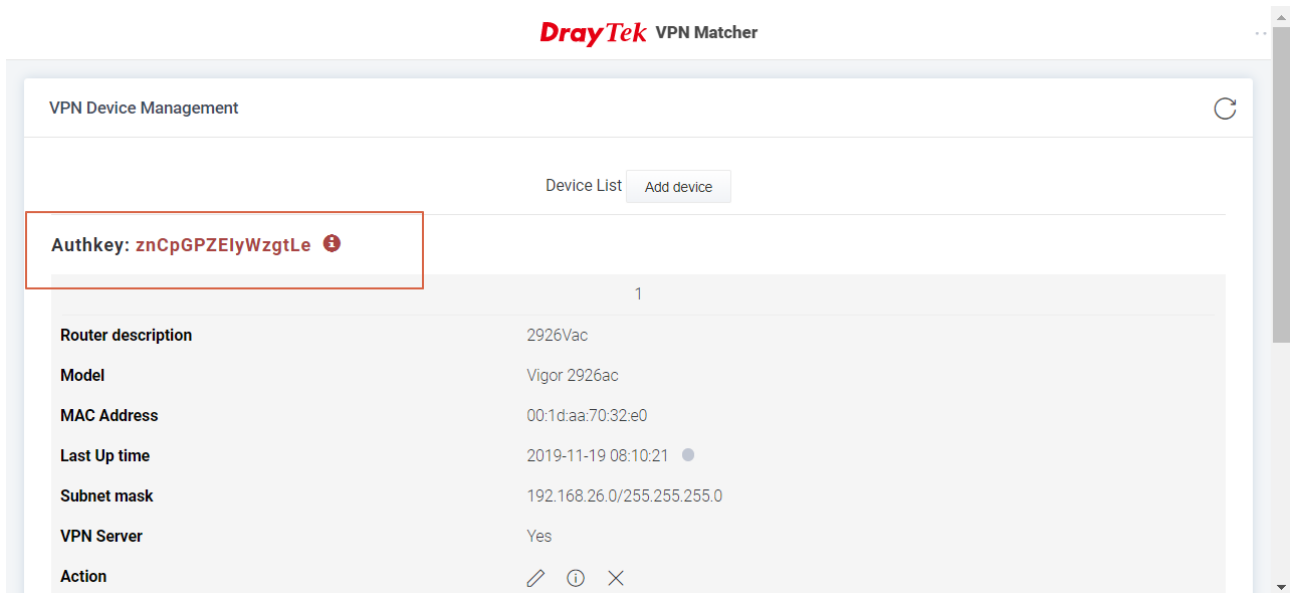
DrayTek VPN Matcher

VPN Device Management

Device List Add device

Authkey: znCpGPZElyWzgtLe

1

| | |
|---|---|
| Router description | 2926Vac |
| Model | Vigor 2926ac |
| MAC Address | 00:1d:aa:70:32:e0 |
| Last Up time | 2019-11-19 08:10:21 |
| Subnet mask | 192.168.26.0/255.255.255.0 |
| VPN Server | Yes |
| Action | |